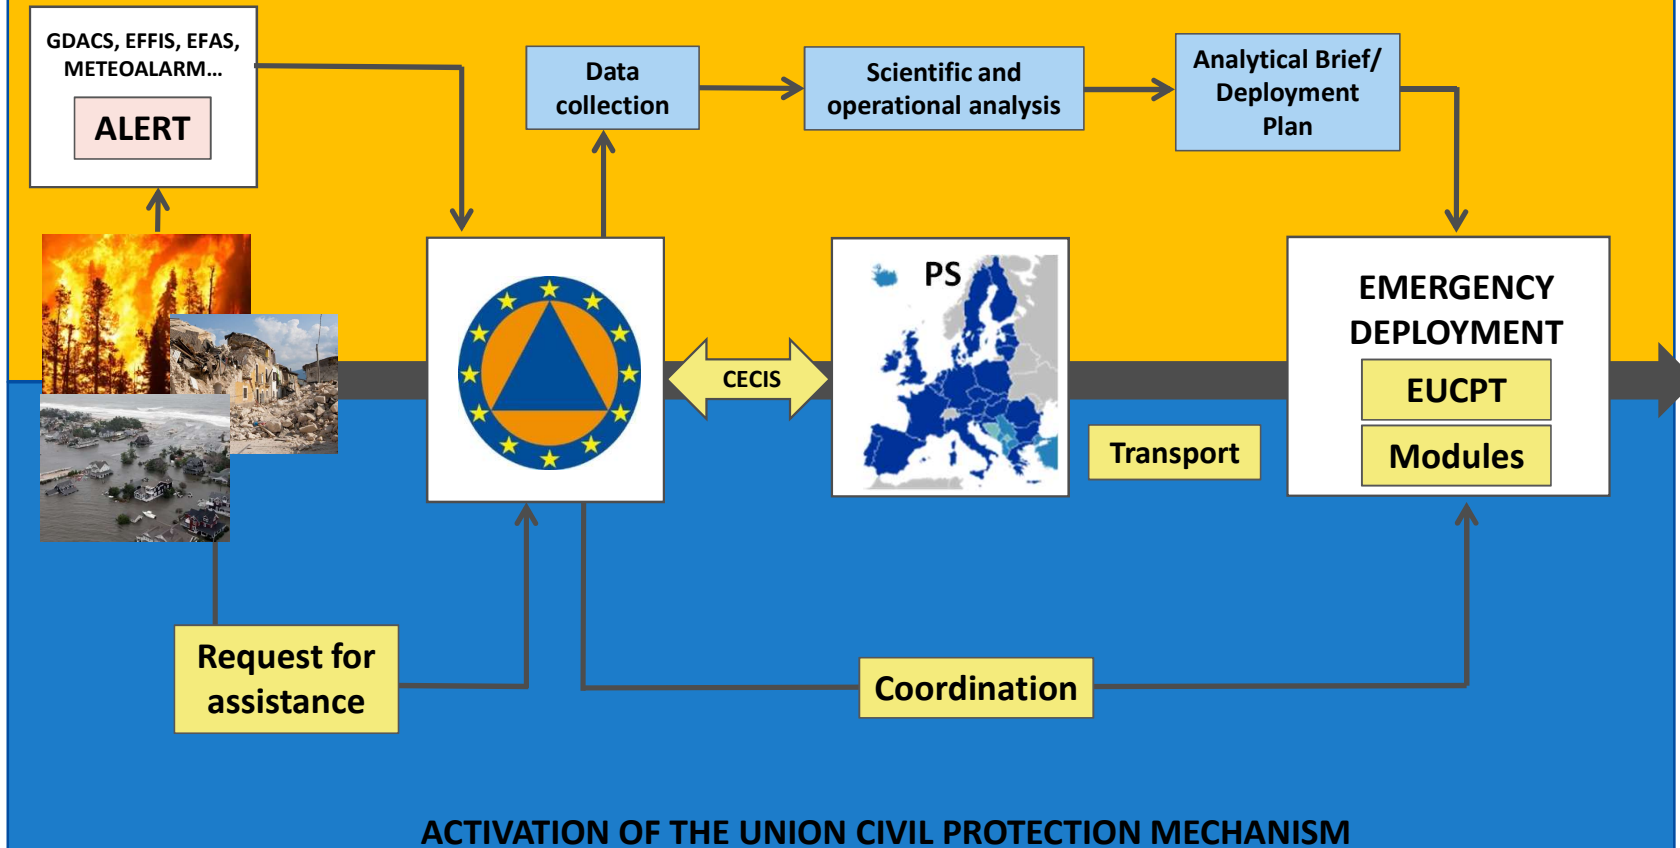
GDACS, EFFIS, EFAS, METEOALARM…

ALERT

Data collection

Scientific and operational analysis

Analytical Brief/ Deployment Plan

CECIS

PS

EMERGENCY DEPLOYMENT

EUCPT

Modules

Transport

Request for assistance

Coordination

ACTIVATION OF THE UNION CIVIL PROTECTION MECHANISM